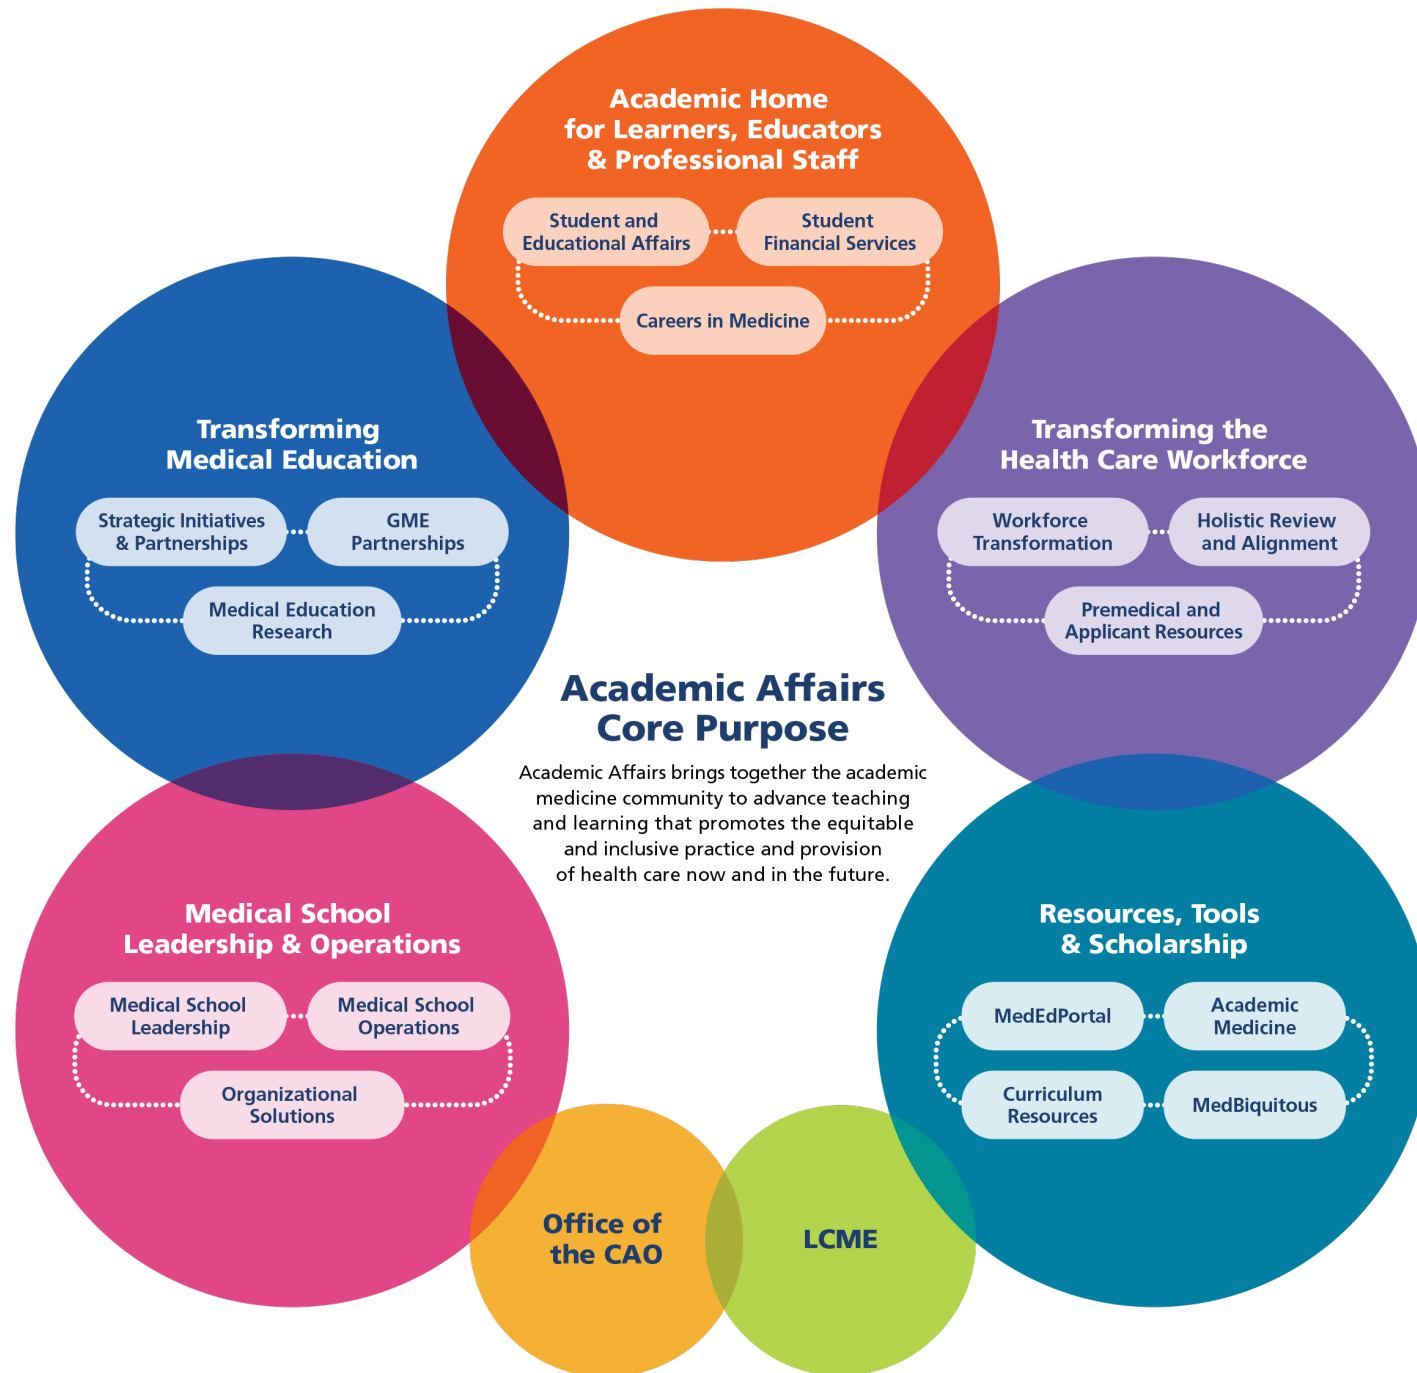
Academic Home for Learners, Educators & Professional Staff

Student and Educational Affairs

Student Financial Services

Careers in Medicine

Transforming Medical Education

Strategic Initiatives & Partnerships

GME Partnerships

Medical Education Research

Transforming the Health Care Workforce

Workforce Transformation

Holistic Review and Alignment

Premedical and Applicant Resources

Academic Affairs Core Purpose

Academic Affairs brings together the academic medicine community to advance teaching and learning that promotes the equitable and inclusive practice and provision of health care now and in the future.

Medical School Leadership & Operations

Medical School Leadership

Medical School Operations

Organizational Solutions

Resources, Tools & Scholarship

MedEdPortal

Academic Medicine

Curriculum Resources

MedBiquitous

Office of the CAO

LCME